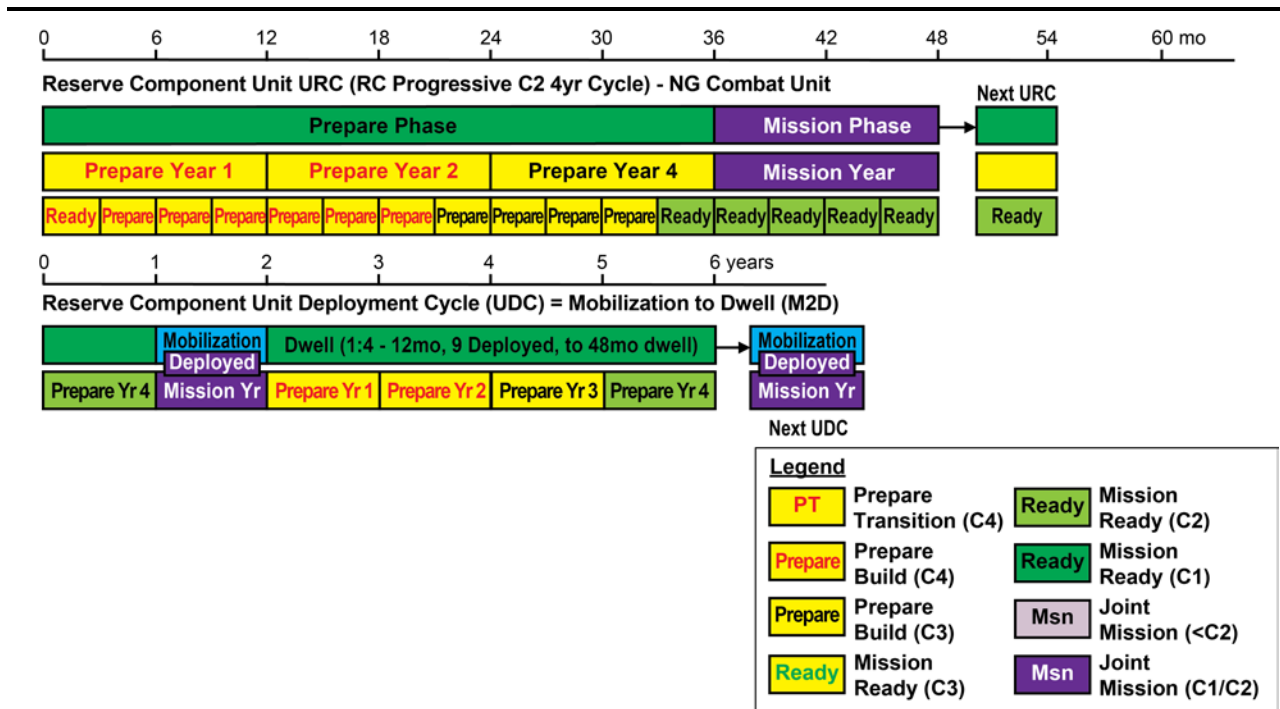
0 6 12 18 24 30 36 42 48 54 60 mo

Reserve Component Unit URC (RC Progressive C2 4yr Cycle) - NG Combat Unit

Next URC

Prepare Phase | Mission Phase

Prepare Year 1 | Prepare Year 2 | Prepare Year 4 | Mission Year

Ready | Prepare | Prepare | Prepare | Prepare | Prepare | Prepare | Prepare | Prepare | Prepare | Prepare | Ready | Ready | Ready | Ready | Ready

Ready

0 1 2 3 4 5 6 years

Reserve Component Unit Deployment Cycle (UDC) = Mobilization to Dwell (M2D)

Mobilization
Deployed
Dwell (1:4 - 12mo, 9 Deployed, to 48mo dwell)

Mobilization
Deployed

Prepare Yr 4 | Mission Yr | Prepare Yr 1 | Prepare Yr 2 | Prepare Yr 3 | Prepare Yr 4

Mission Yr

Next UDC

Legend

PT Prepare Transition (C4)
Prepare Prepare Build (C4)
Prepare Prepare Build (C3)
Ready Mission Ready (C3)
Ready Mission Ready (C2)
Ready Mission Ready (C1)
Msn Joint Mission (<C2)
Msn Joint Mission (C1/C2)